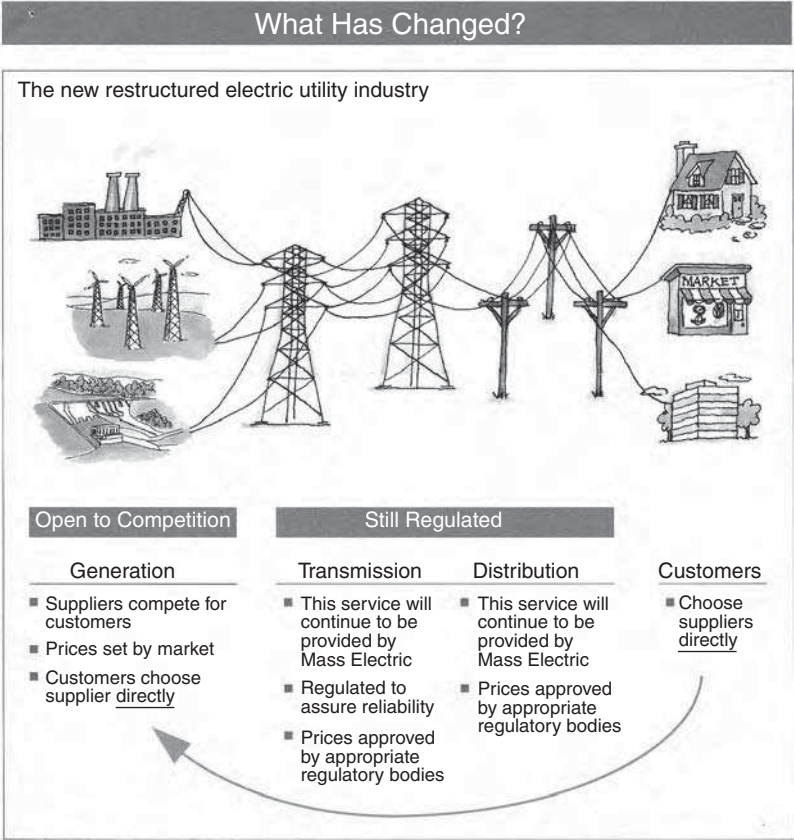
What Has Changed?

The new restructured electric utility industry

MARKET

Open to Competition

Still Regulated

Generation
- Suppliers compete for customers
- Prices set by market
- Customers choose supplier directly

Transmission
- This service will continue to be provided by Mass Electric
- Regulated to assure reliability
- Prices approved by appropriate regulatory bodies

Distribution
- This service will continue to be provided by Mass Electric
- Prices approved by appropriate regulatory bodies

Customers
- Choose suppliers directly